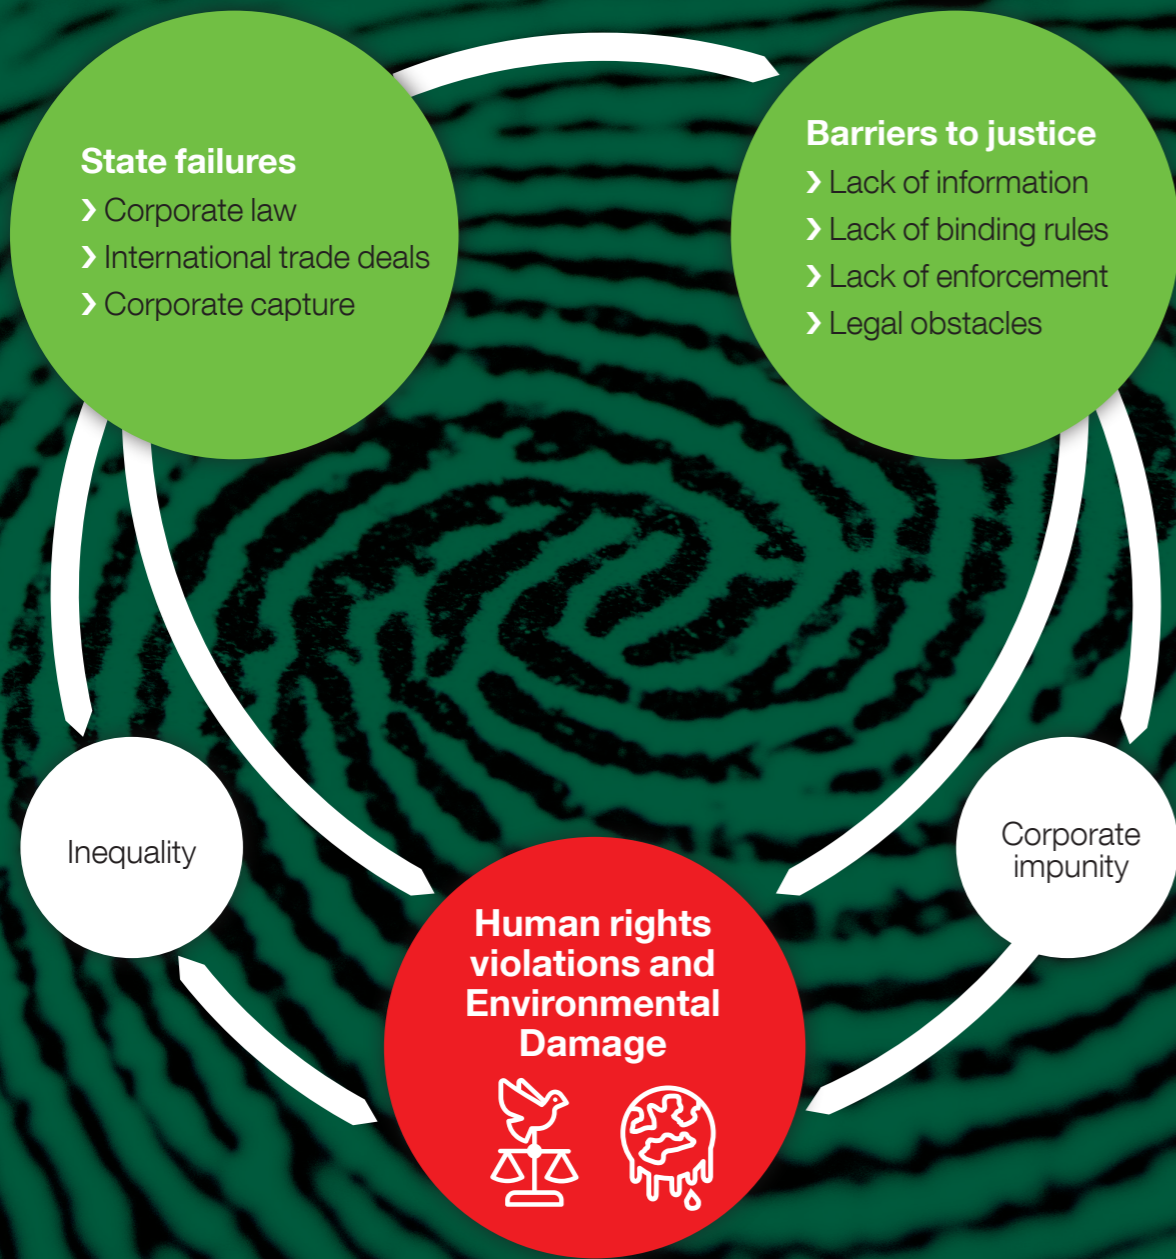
State failures
› Corporate law
› International trade deals
› Corporate capture

Barriers to justice
› Lack of information
› Lack of binding rules
› Lack of enforcement
› Legal obstacles

Inequality

Corporate impunity

Human rights violations and Environmental Damage